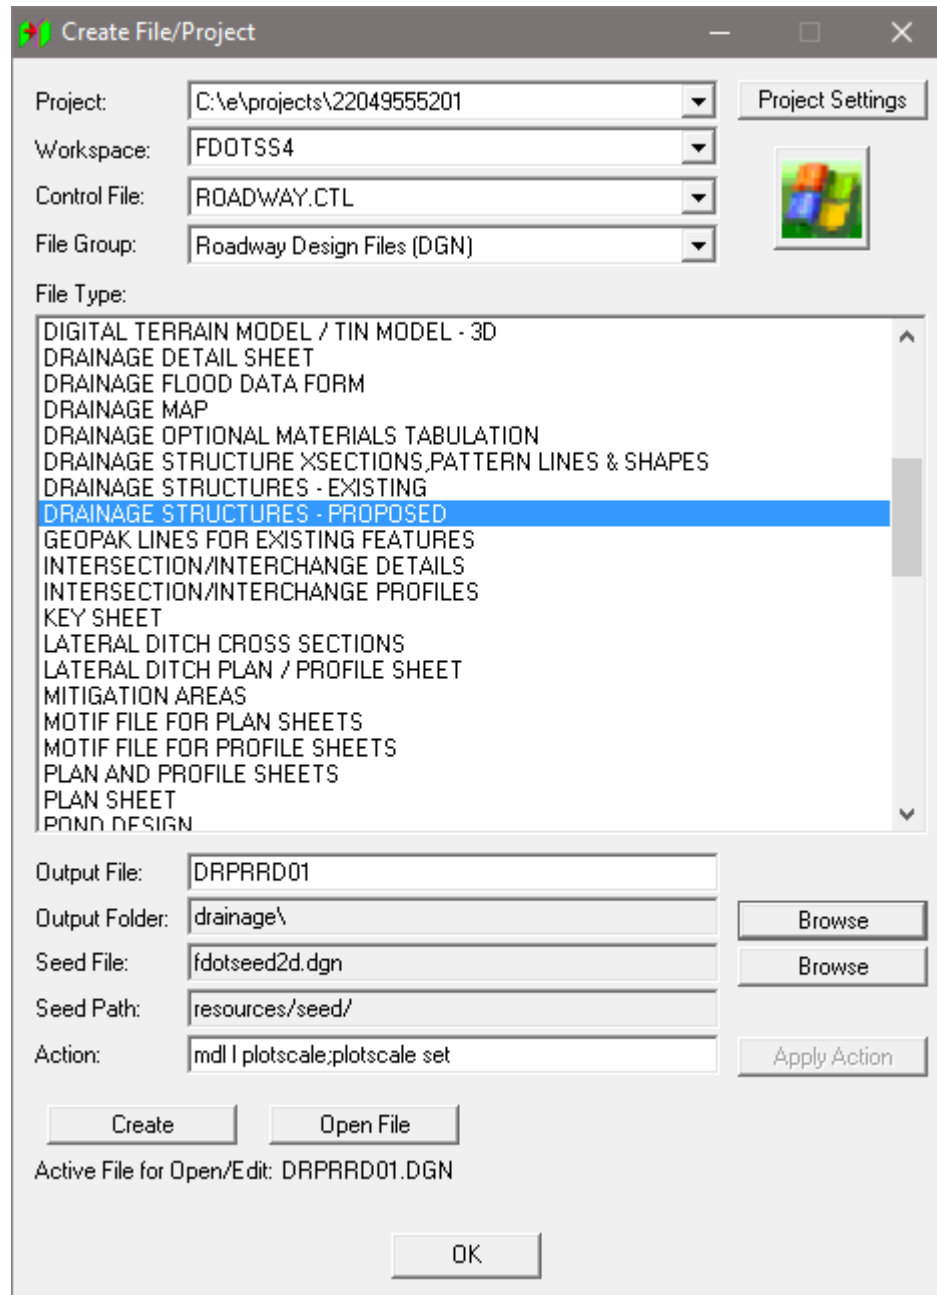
Create File/Project

Project: C:\e\projects\22049555201
Project Settings

Workspace: FDOTSS4

Control File: ROADWAY.CTL

File Group: Roadway Design Files (DGN)

File Type:

DIGITAL TERRAIN MODEL / TIN MODEL - 3D
DRAINAGE DETAIL SHEET
DRAINAGE FLOOD DATA FORM
DRAINAGE MAP
DRAINAGE OPTIONAL MATERIALS TABULATION
DRAINAGE STRUCTURE XSECTIONS,PATTERN LINES & SHAPES
DRAINAGE STRUCTURES - EXISTING
DRAINAGE STRUCTURES - PROPOSED
GEOPAK LINES FOR EXISTING FEATURES
INTERSECTION/INTERCHANGE DETAILS
INTERSECTION/INTERCHANGE PROFILES
KEY SHEET
LATERAL DITCH CROSS SECTIONS
LATERAL DITCH PLAN / PROFILE SHEET
MITIGATION AREAS
MOTIF FILE FOR PLAN SHEETS
MOTIF FILE FOR PROFILE SHEETS
PLAN AND PROFILE SHEETS
PLAN SHEET
POND DESIGN

Output File: DRPRRD01

Output Folder: drainage\
Browse

Seed File: fdotseed2d.dgn
Browse

Seed Path: resources/seed/

Action: mdl l plotscale;plotscale set
Apply Action

Create
Open File

Active File for Open/Edit: DRPRRD01.DGN

OK